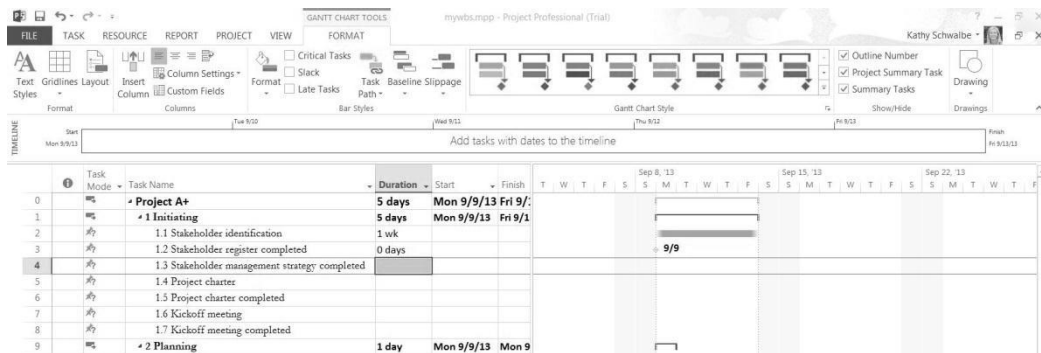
GANTT CHART TOOLS mywbs.mpp - Project Professional (Trial)

FILE TASK RESOURCE REPORT PROJECT VIEW FORMAT

Kathy Schwalbe

Text Styles Gridlines Layout Insert Column Column Settings Custom Fields Format Critical Tasks Slack Late Tasks Task Path Baseline Slippage Outline Number Project Summary Task Summary Tasks Drawing

Format Columns Bar Styles Gantt Chart Style Show/Hide Drawings

TIMELINE Start Mon 9/9/13 Tue 9/10 Wed 9/11 Thu 9/12 Fri 9/13 Finish Fri 9/13/13

Add tasks with dates to the timeline

| | Task Mode | Task Name | Duration | Start | Finish |
|---|---|---|---|---|---|
| 0 | | Project A+ | 5 days | Mon 9/9/13 | Fri 9/1 |
| 1 | | 1 Initiating | 5 days | Mon 9/9/13 | Fri 9/1 |
| 2 | | 1.1 Stakeholder identification | 1 wk | | |
| 3 | | 1.2 Stakeholder register completed | 0 days | | |
| 4 | | 1.3 Stakeholder management strategy completed | | | |
| 5 | | 1.4 Project charter | | | |
| 6 | | 1.5 Project charter completed | | | |
| 7 | | 1.6 Kickoff meeting | | | |
| 8 | | 1.7 Kickoff meeting completed | | | |
| 9 | | 2 Planning | 1 day | Mon 9/9/13 | Mon 9 |

T W T F S Sep 8, '13 S M T W T F S Sep 15, '13 S M T W T F S Sep 22, '13 S M T W T F

9/9